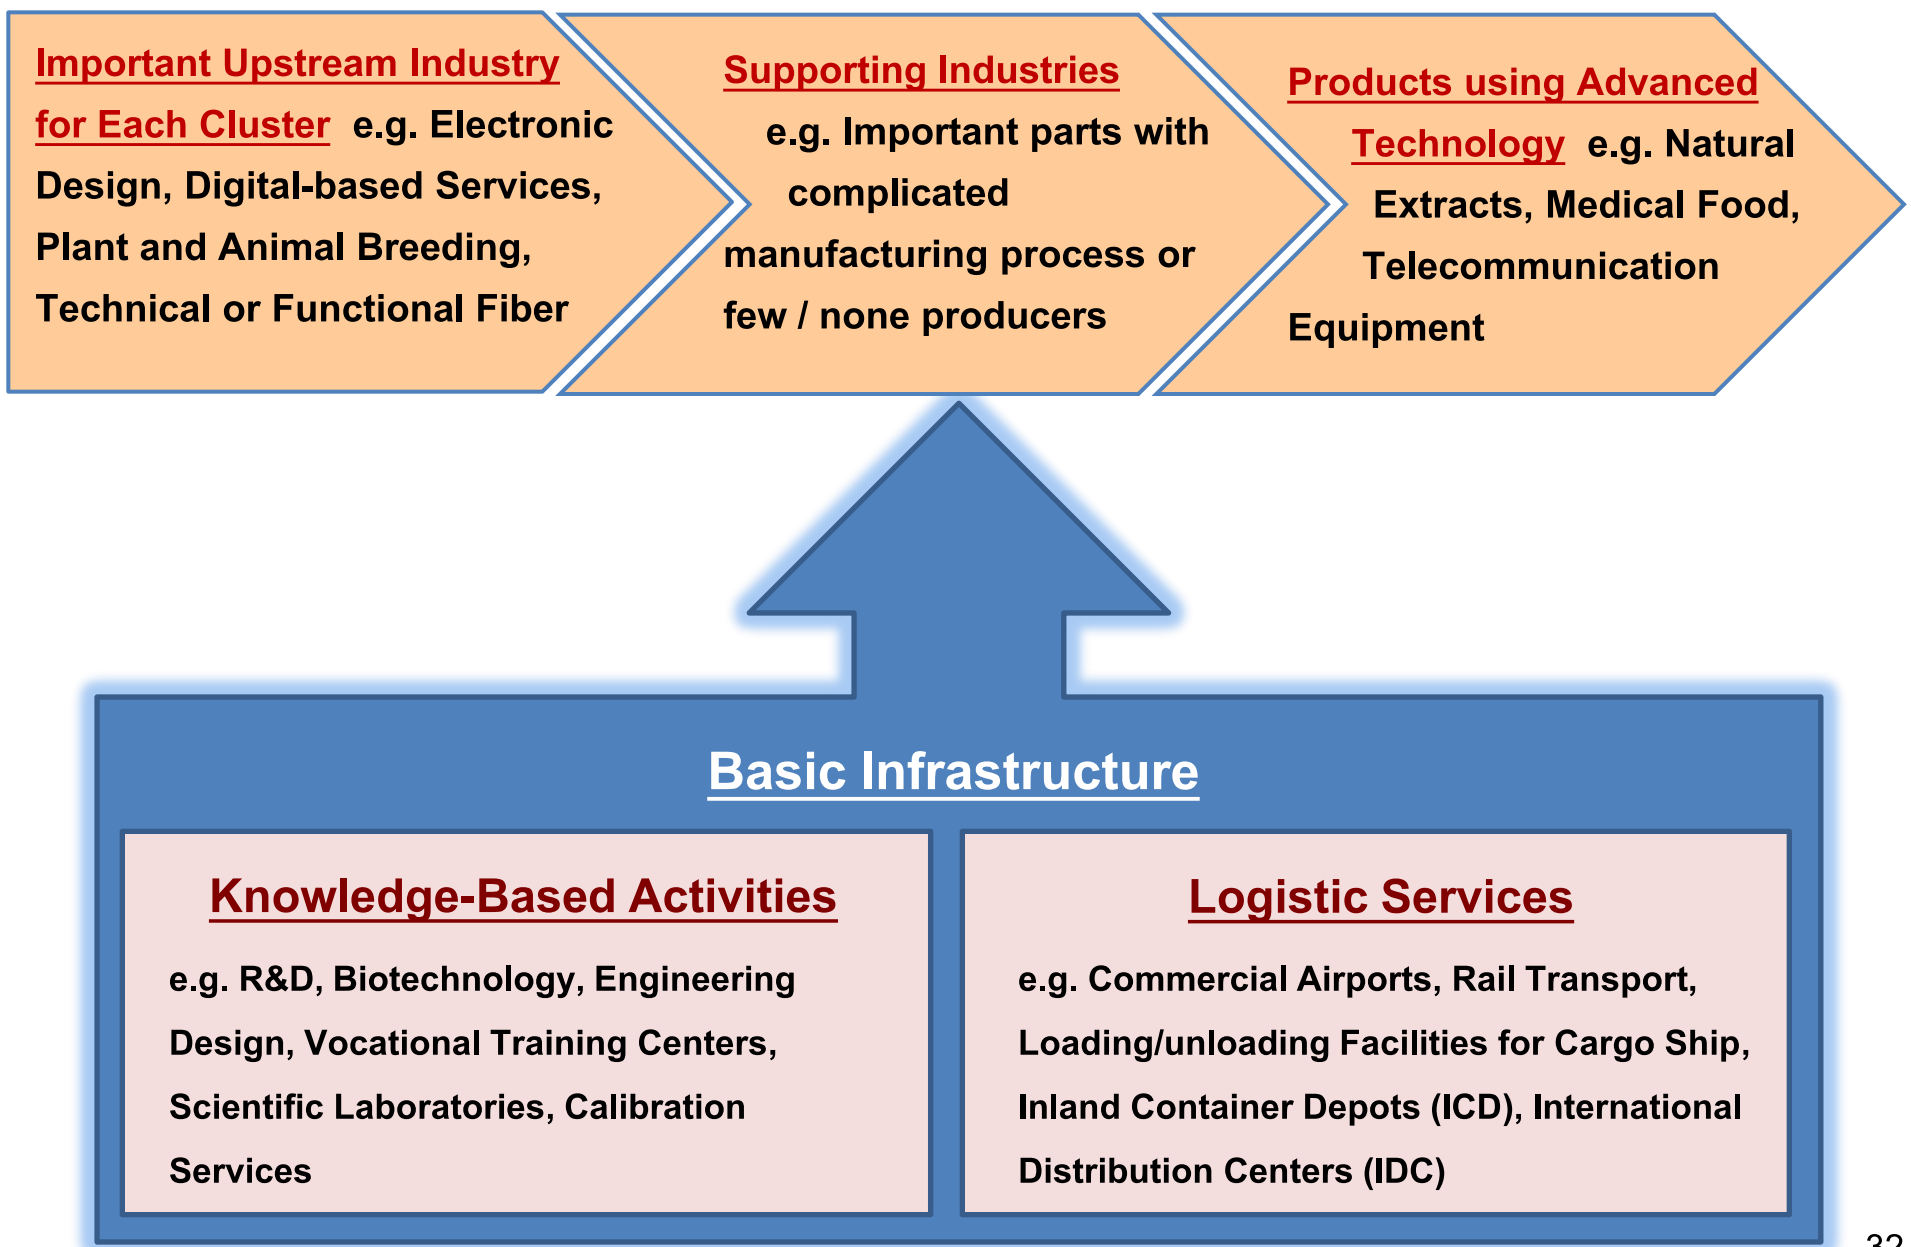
Important Upstream Industry for Each Cluster e.g. Electronic Design, Digital-based Services, Plant and Animal Breeding, Technical or Functional Fiber

Supporting Industries e.g. Important parts with complicated manufacturing process or few / none producers

Products using Advanced Technology e.g. Natural Extracts, Medical Food, Telecommunication Equipment

Basic Infrastructure

Knowledge-Based Activities

e.g. R&D, Biotechnology, Engineering Design, Vocational Training Centers, Scientific Laboratories, Calibration Services

Logistic Services

e.g. Commercial Airports, Rail Transport, Loading/unloading Facilities for Cargo Ship, Inland Container Depots (ICD), International Distribution Centers (IDC)

32